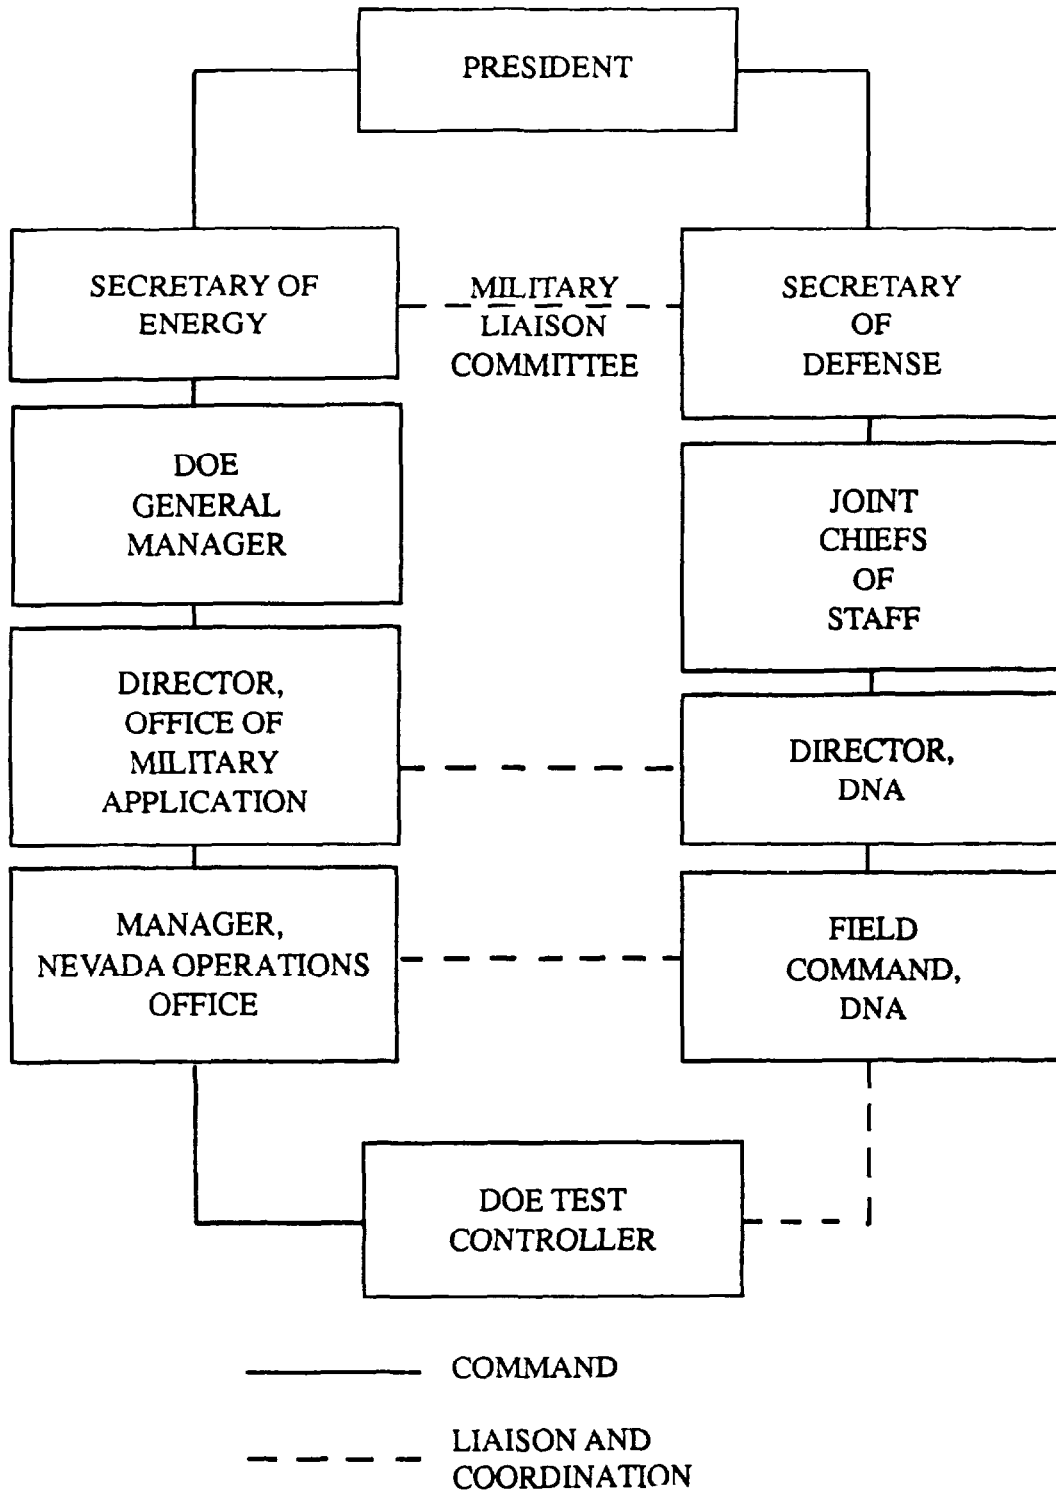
PRESIDENT

SECRETARY OF ENERGY

MILITARY LIAISON COMMITTEE

SECRETARY OF DEFENSE

DOE GENERAL MANAGER

JOINT CHIEFS OF STAFF

DIRECTOR, OFFICE OF MILITARY APPLICATION

DIRECTOR, DNA

MANAGER, NEVADA OPERATIONS OFFICE

FIELD COMMAND, DNA

DOE TEST CONTROLLER

COMMAND

LIAISON AND COORDINATION